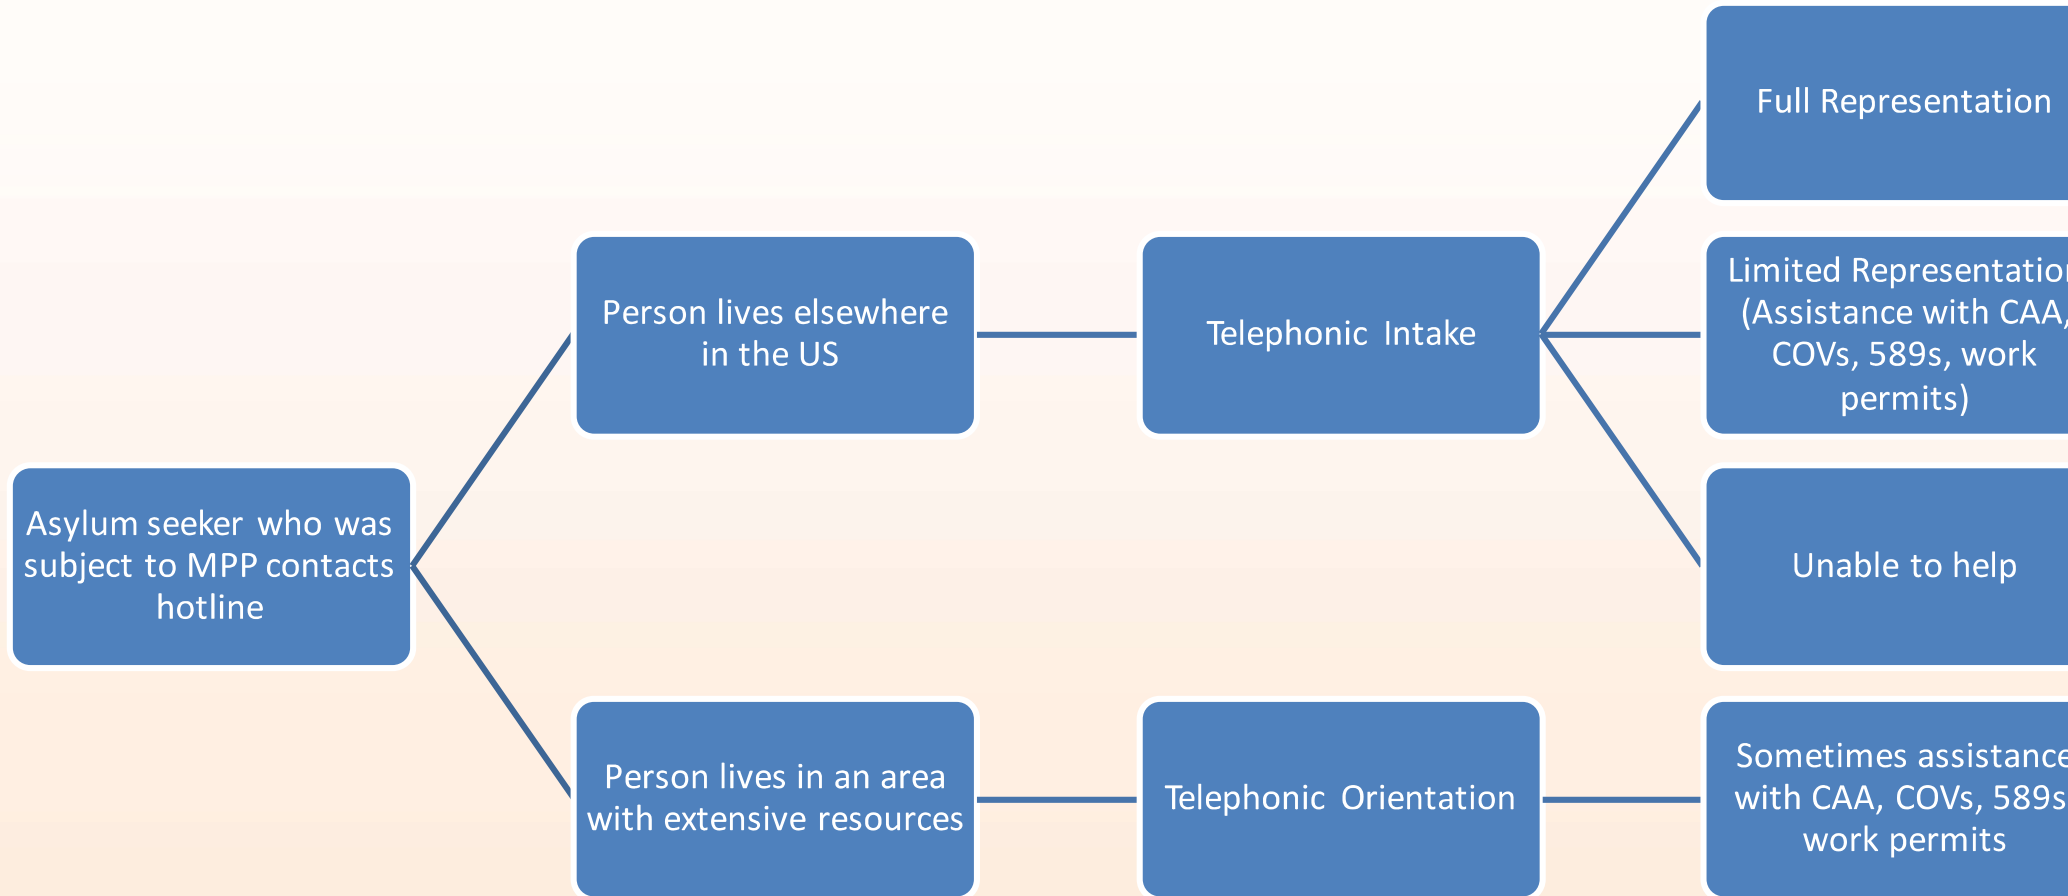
Asylum seeker who was subject to MPP contacts hotline

Person lives elsewhere in the US

Telephonic Intake

Full Representation

Limited Representatio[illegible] (Assistance with CAA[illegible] COVs, 589s, work permits)

Unable to help

Person lives in an area with extensive resources

Telephonic Orientation

Sometimes assistanc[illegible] with CAA, COVs, 589s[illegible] work permits